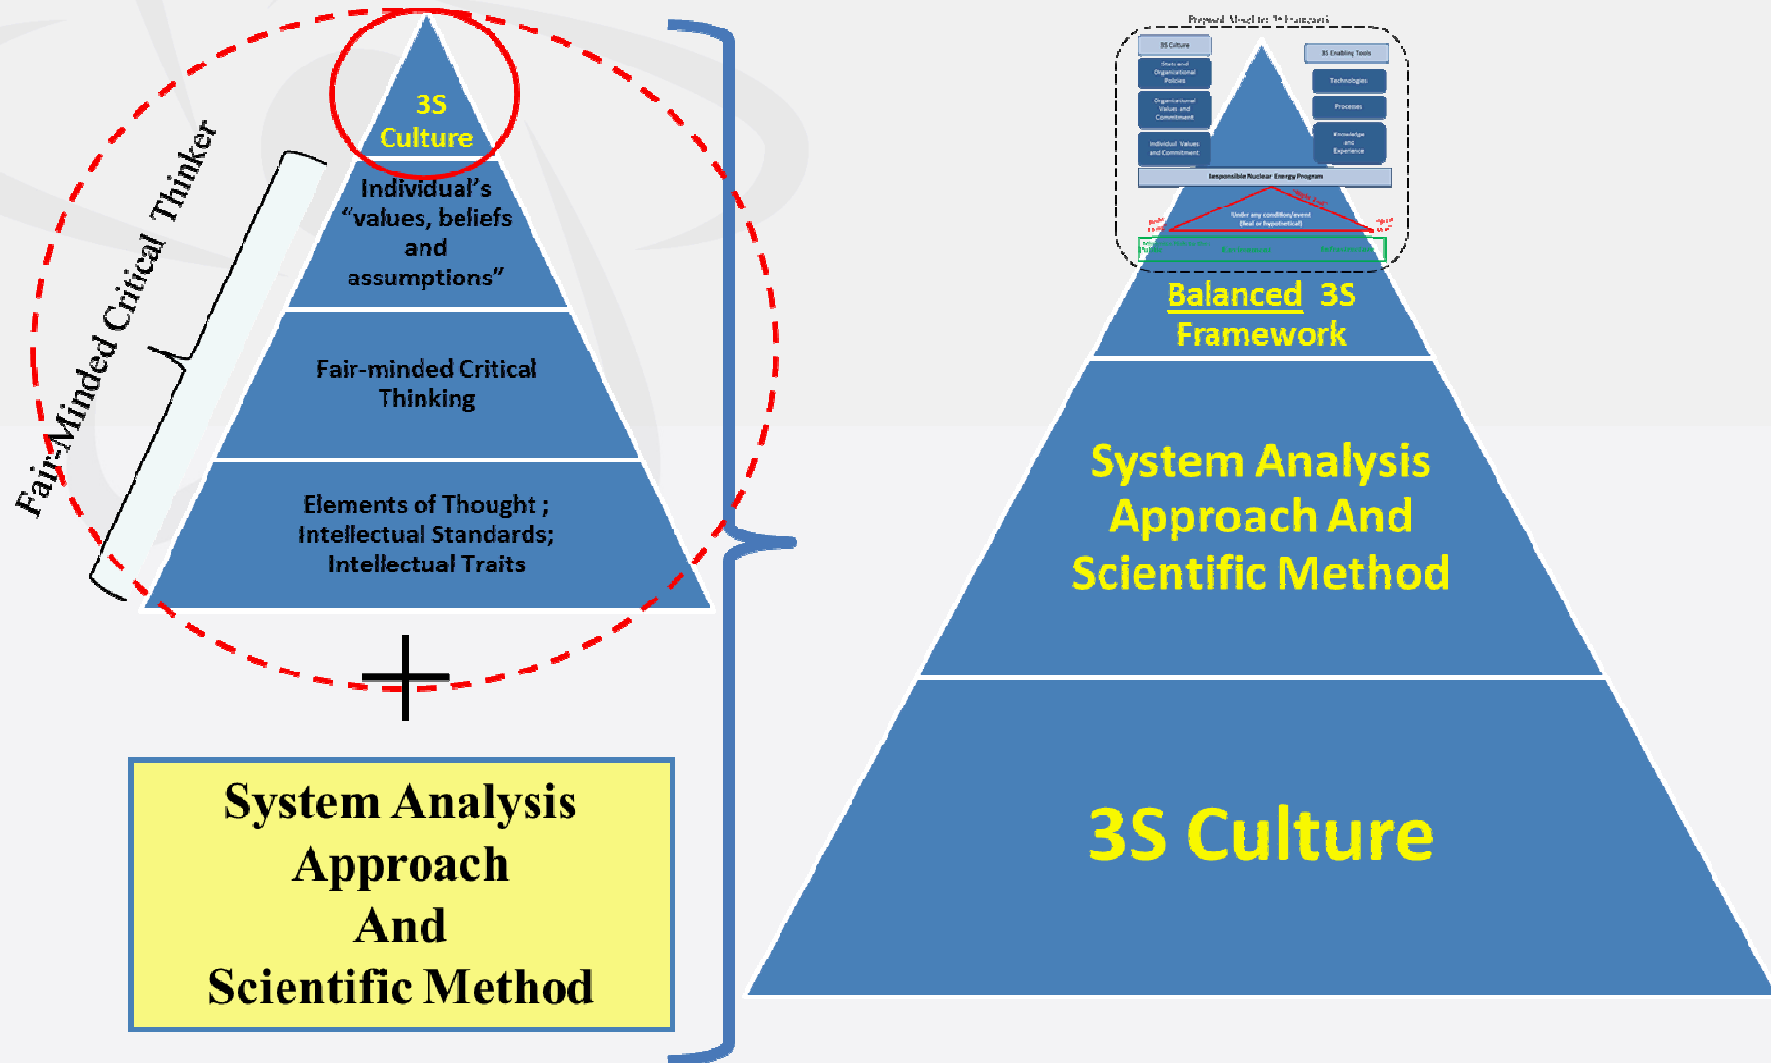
3S Culture

Individual's "values, beliefs and assumptions"

Fair-minded Critical Thinking

Elements of Thought ; Intellectual Standards; Intellectual Traits

Fair-Minded Critical Thinker

+

System Analysis Approach And Scientific Method

Proposed Model for 3S Framework

3S Culture

Structural Organizational Policies

Organizational Values and Commitment

Individual Values and Commitment

3S Enabling Tools

Technologies

Processes

Knowledge and Experience

Responsible Nuclear Energy Program

Under any condition/event (Real or hypothetical)

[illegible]

Balanced 3S Framework

System Analysis Approach And Scientific Method

3S Culture